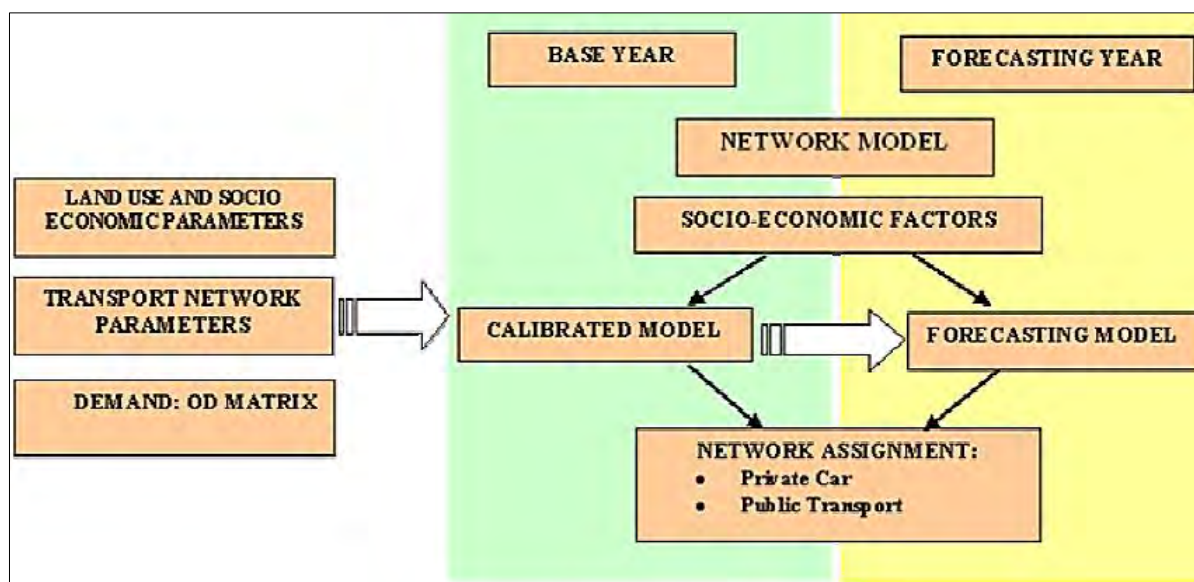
BASE YEAR

FORECASTING YEAR

NETWORK MODEL

LAND USE AND SOCIO ECONOMIC PARAMETERS

SOCIO-ECONOMIC FACTORS

TRANSPORT NETWORK PARAMETERS

CALIBRATED MODEL

FORECASTING MODEL

DEMAND: OD MATRIX

NETWORK ASSIGNMENT:
• Private Car
• Public Transport